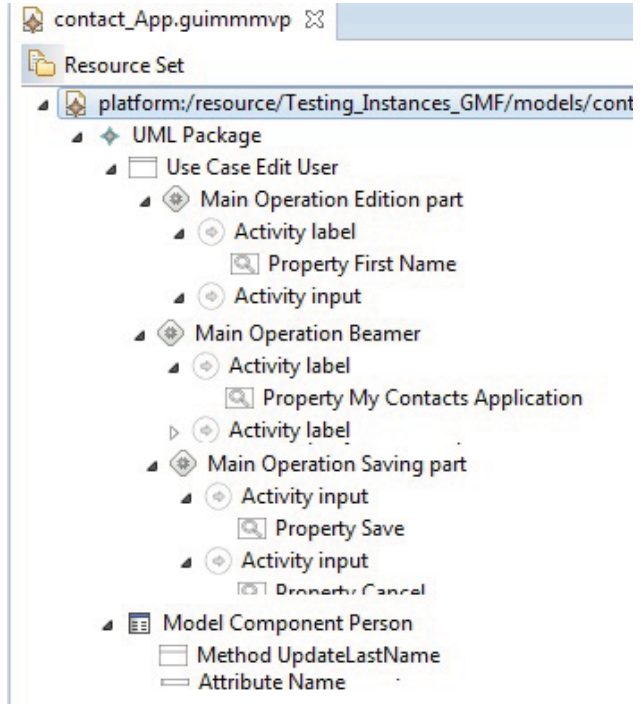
contact_App.guimmmvp

Resource Set

platform:/resource/Testing_Instances_GMF/models/cont

UML Package

Use Case Edit User

Main Operation Edition part

Activity label

Property First Name

Activity input

Main Operation Beamer

Activity label

Property My Contacts Application

Activity label

Main Operation Saving part

Activity input

Property Save

Activity input

Property Cancel

Model Component Person

Method UpdateLastName

Attribute Name